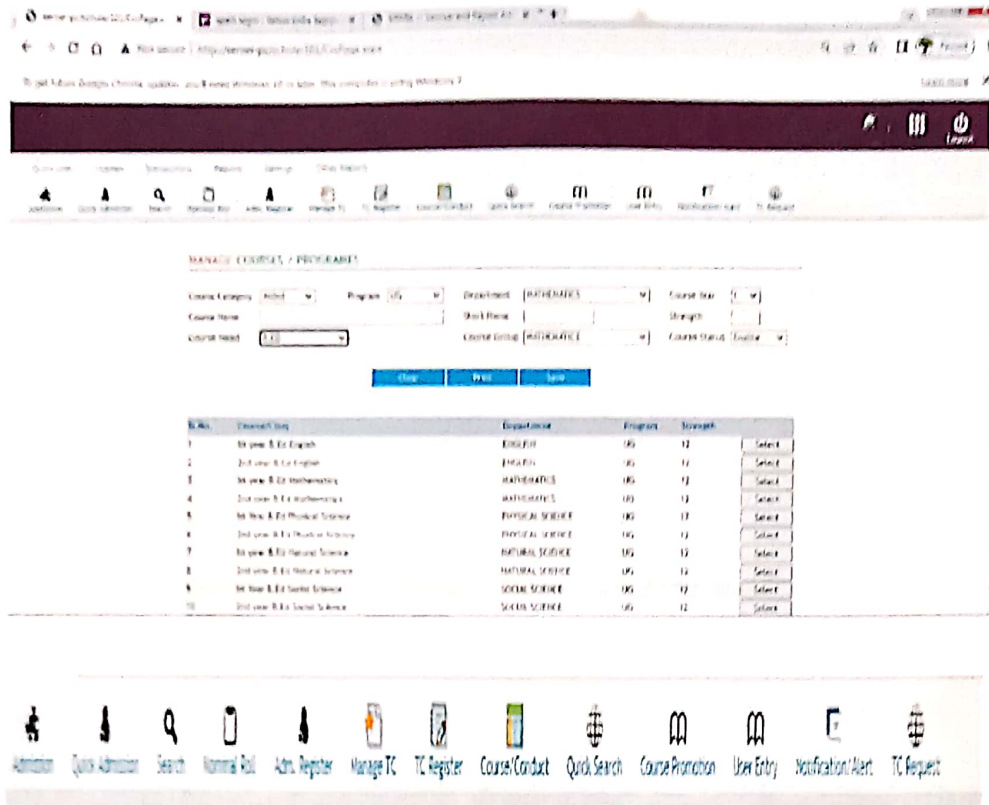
Logout

MANAGE COURSES / PROGRAMS

Course Category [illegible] Program UG Department MATHEMATICS Course Year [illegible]
Course Name Short Name Strength
Course Head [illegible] Course Group MATHEMATICS Course Status Enable

Clear Print Save

| Sl. No. | Course/Class | Department | Program | Strength | |
|---|---|---|---|---|---|
| 1 | 1st year B.Ed English | ENGLISH | UG | 12 | Select |
| 2 | 2nd year B.Ed English | ENGLISH | UG | 12 | Select |
| 3 | 1st year B.Ed Mathematics | MATHEMATICS | UG | 12 | Select |
| 4 | 2nd year B.Ed Mathematics | MATHEMATICS | UG | 12 | Select |
| 5 | 1st Year B.Ed Physical Science | PHYSICAL SCIENCE | UG | 12 | Select |
| 6 | 2nd year B.Ed Physical Science | PHYSICAL SCIENCE | UG | 12 | Select |
| 7 | 1st year B.Ed Natural Science | NATURAL SCIENCE | UG | 12 | Select |
| 8 | 2nd year B.Ed Natural Science | NATURAL SCIENCE | UG | 12 | Select |
| 9 | 1st Year B.Ed Social Science | SOCIAL SCIENCE | UG | 12 | Select |
| 10 | 2nd year B.Ed Social Science | SOCIAL SCIENCE | UG | 12 | Select |

Admission Quick Admission Search Nominal Roll Adm. Register Manage TC TC Register Course/Conduct Quick Search Course Promotion User Entry Notification/Alert TC Request